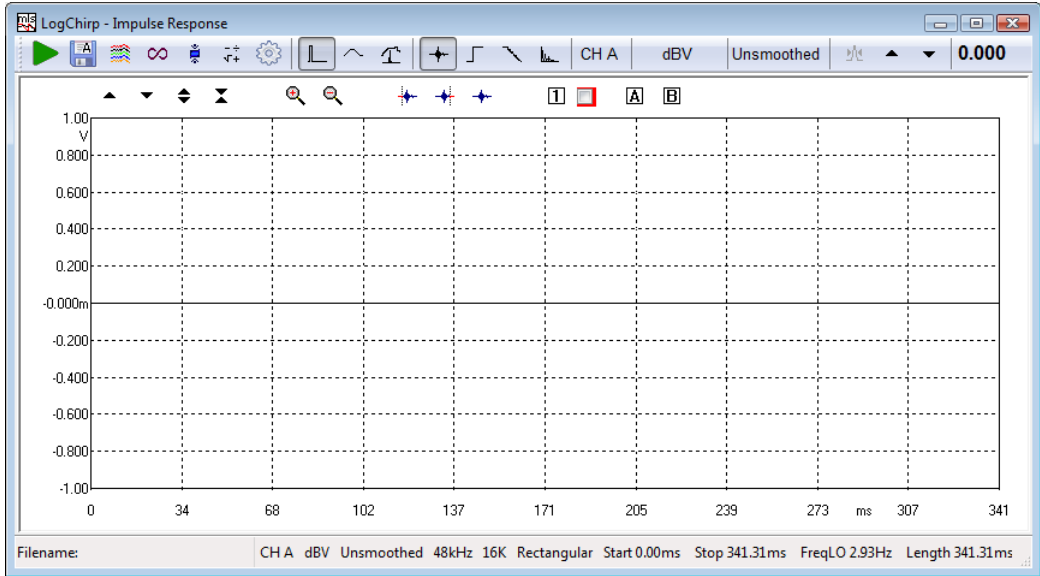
LogChirp - Impulse Response

CH A dBV Unsmoothed 0.000

1 A B

1.00
V
0.800
0.600
0.400
0.200
-0.000m
-0.200
-0.400
-0.600
-0.800
-1.00

0 34 68 102 137 171 205 239 273 ms 307 341

Filename: CH A dBV Unsmoothed 48kHz 16K Rectangular Start 0.00ms Stop 341.31ms FreqLO 2.93Hz Length 341.31ms